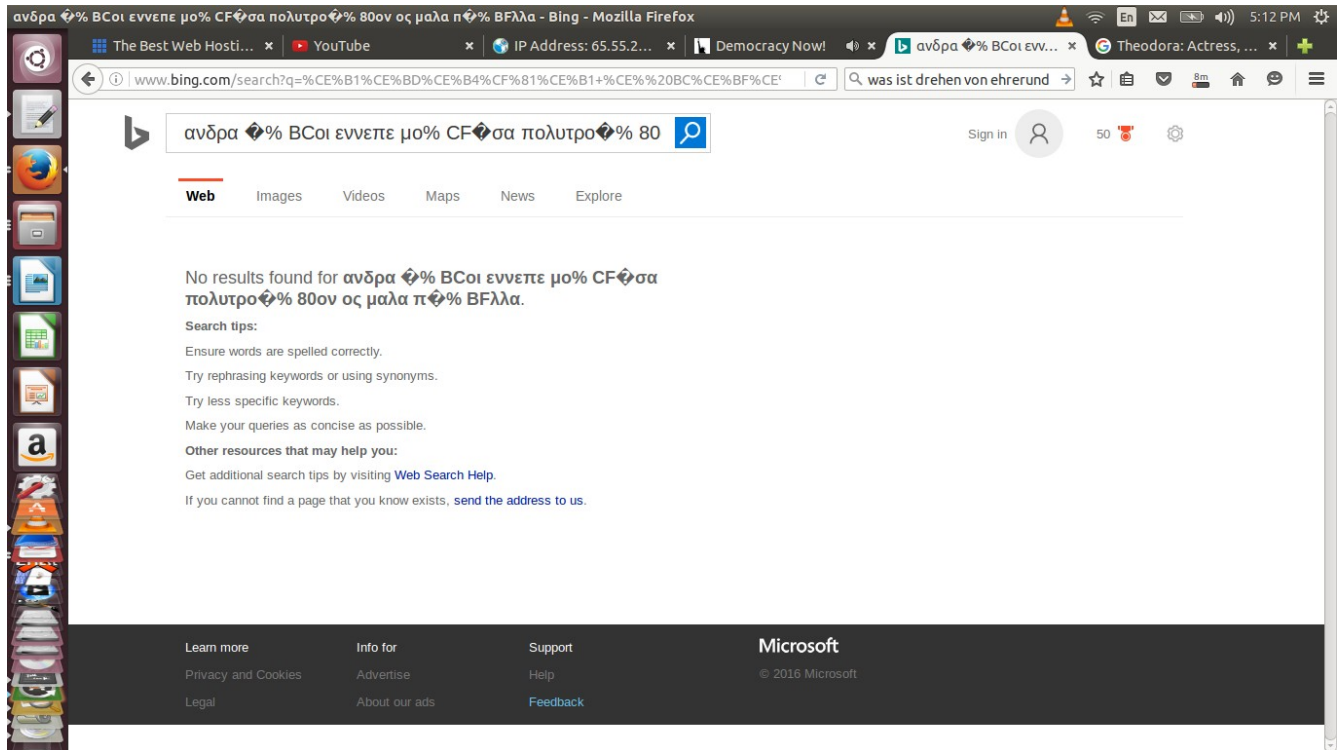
ανδρα �% BCοι εννεπε μο% CF�σα πολυτρο�% 80ον ος μαλα π�% BFλλα - Bing - Mozilla Firefox

En 5:12 PM

The Best Web Hosti... × YouTube × IP Address: 65.55.2... × Democracy Now! × ανδρα �% BCοι εvv... × Theodora: Actress, ... ×

www.bing.com/search?q=%CE%B1%CE%BD%CE%B4%CF%81%CE%B1+%CE%20BC%CE%BF%CE

was ist drehen von ehrerund

a

ανδρα �% BCοι εννεπε μο% CF�σα πολυτρο�% 80

Sign in 50

Web Images Videos Maps News Explore

No results found for **ανδρα �% BCοι εννεπε μο% CF�σα πολυτρο�% 80ον ος μαλα π�% BFλλα**.

**Search tips:**

Ensure words are spelled correctly.

Try rephrasing keywords or using synonyms.

Try less specific keywords.

Make your queries as concise as possible.

**Other resources that may help you:**

Get additional search tips by visiting Web Search Help.

If you cannot find a page that you know exists, send the address to us.

Learn more
Privacy and Cookies
Legal

Info for
Advertise
About our ads

Support
Help
Feedback

Microsoft
© 2016 Microsoft